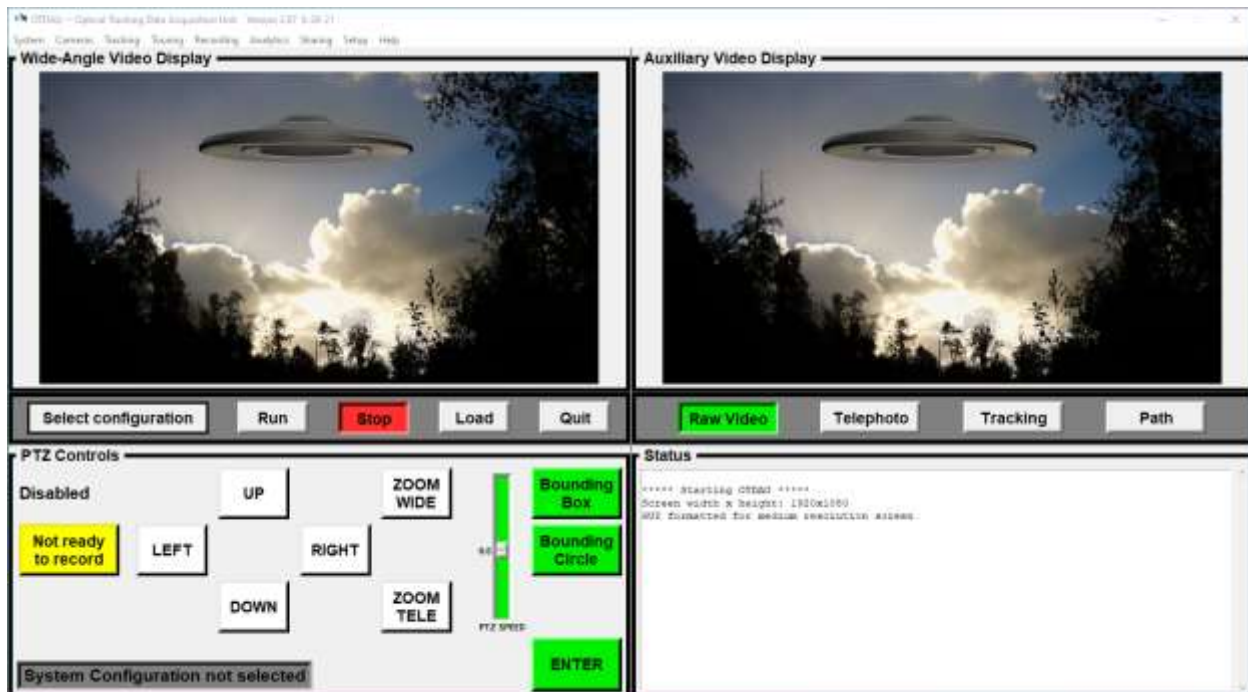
OTDAU -- Optical Tracking Data Acquisition Unit Version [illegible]

System Camera Tracking Touring Recording Analytics Sharing Setup Help

Wide-Angle Video Display

Auxiliary Video Display

Select configuration
Run
Stop
Load
Quit

Raw Video
Telephoto
Tracking
Path

PTZ Controls

Disabled

Not ready to record

UP
LEFT
RIGHT
DOWN
ZOOM WIDE
ZOOM TELE

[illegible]

PTZ SPEED

Bounding Box
Bounding Circle
ENTER

System Configuration not selected

Status

***** Starting OTDAU *****
Screen width x height: 1920x1080
HUD formatted for medium resolution screen.